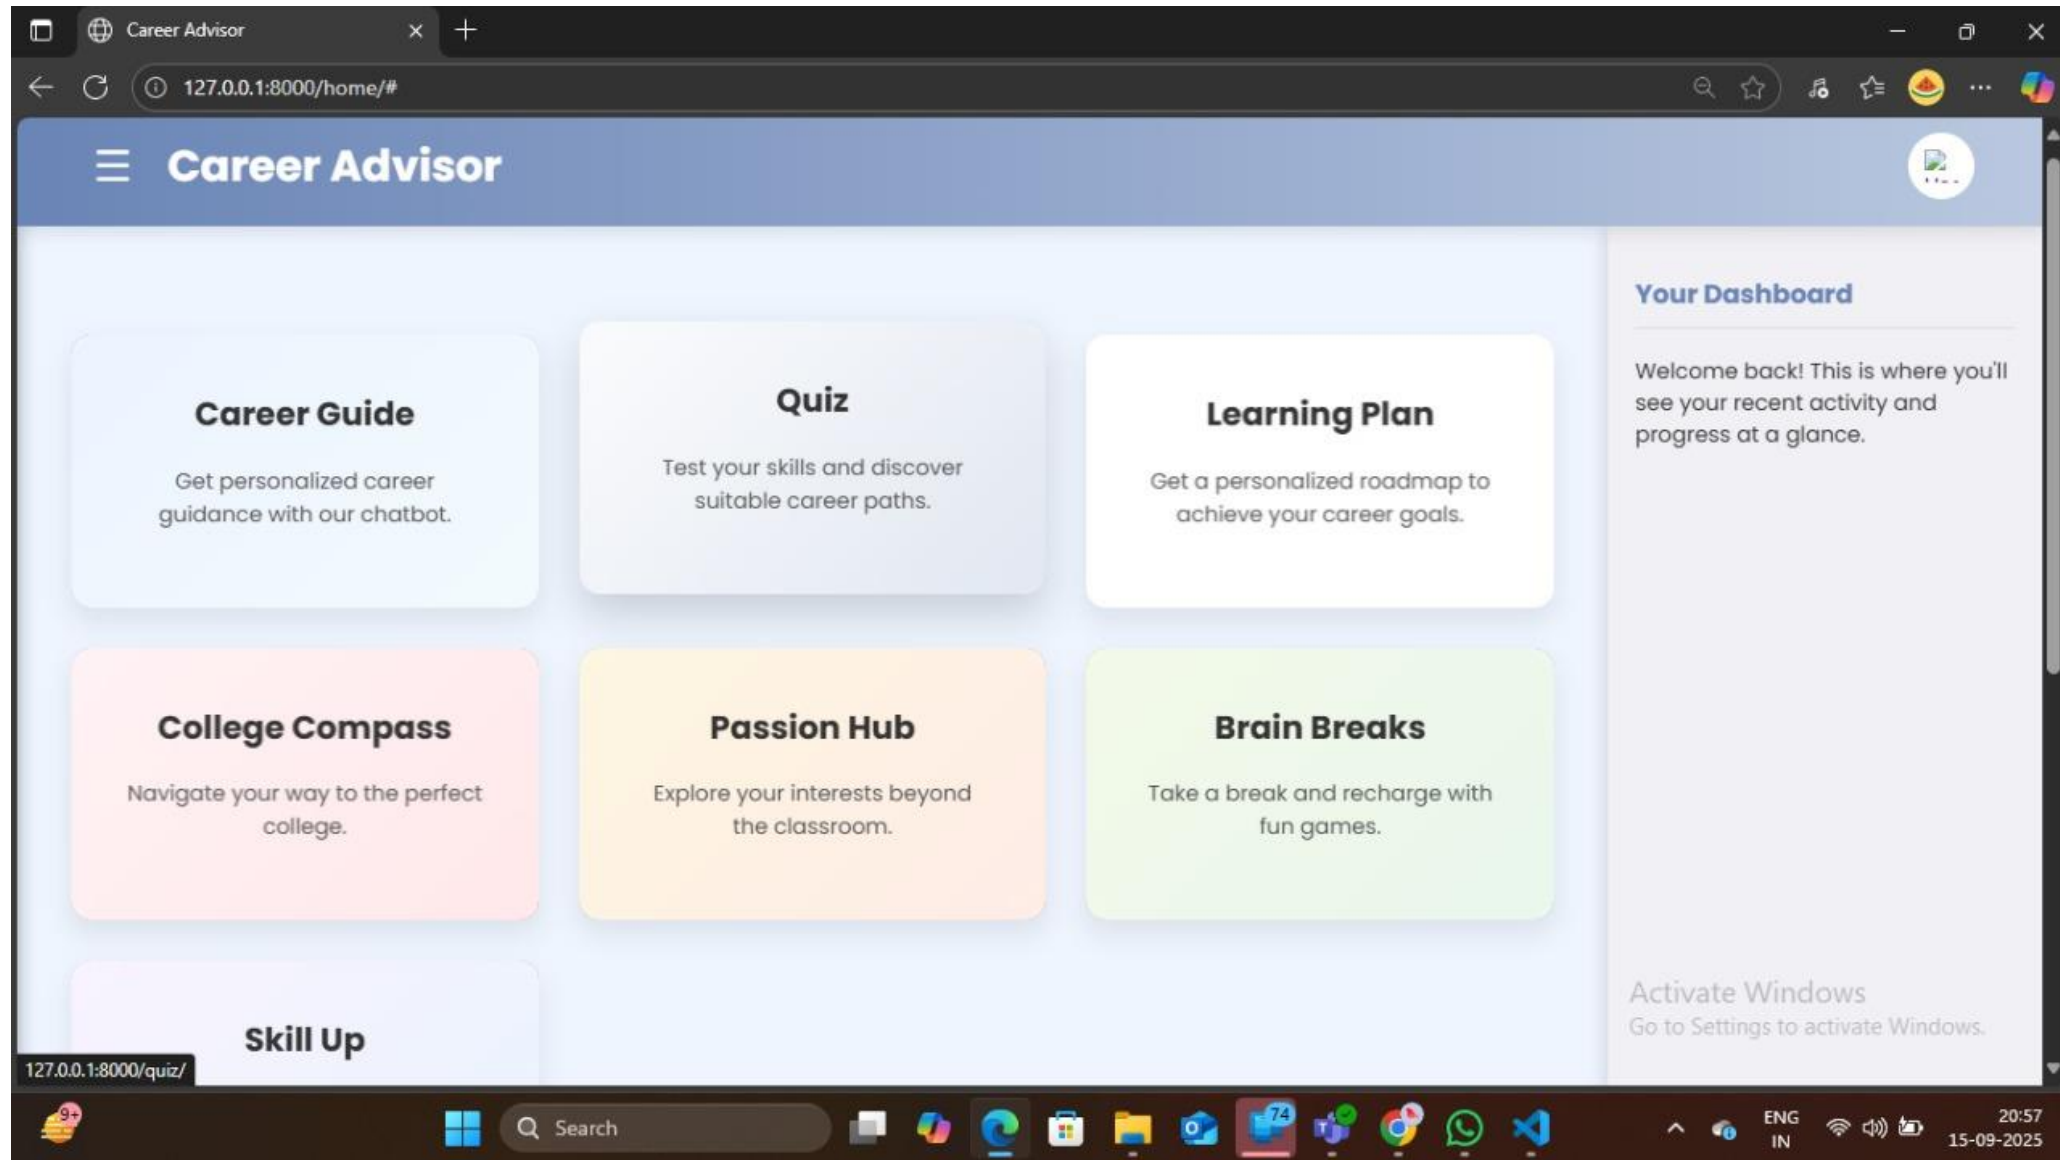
Career Advisor

127.0.0.1:8000/home/#

Career Advisor

Career Guide

Get personalized career guidance with our chatbot.

Quiz

Test your skills and discover suitable career paths.

Learning Plan

Get a personalized roadmap to achieve your career goals.

College Compass

Navigate your way to the perfect college.

Passion Hub

Explore your interests beyond the classroom.

Brain Breaks

Take a break and recharge with fun games.

Skill Up

Your Dashboard

Welcome back! This is where you'll see your recent activity and progress at a glance.

Activate Windows
Go to Settings to activate Windows.

127.0.0.1:8000/quiz/

9+

Search

74

ENG
IN

20:57
15-09-2025